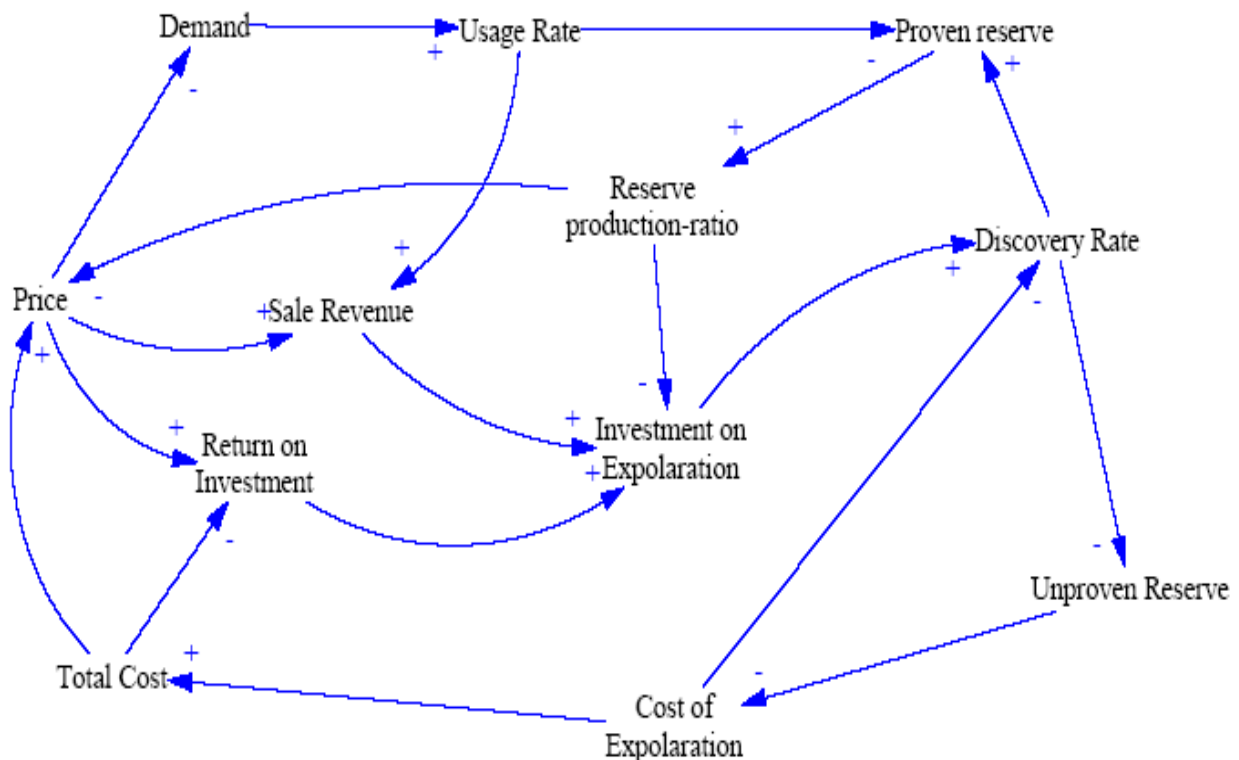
Demand
+
Usage Rate
Proven reserve
-
+
-
+
Reserve production-ratio
+
Discovery Rate
+
Price
-
+Sale Revenue
+
-
-
+
Investment on Expolaration
+
+
Return on Investment
-
-
Unproven Reserve
+
-
Total Cost
Cost of Expolaration